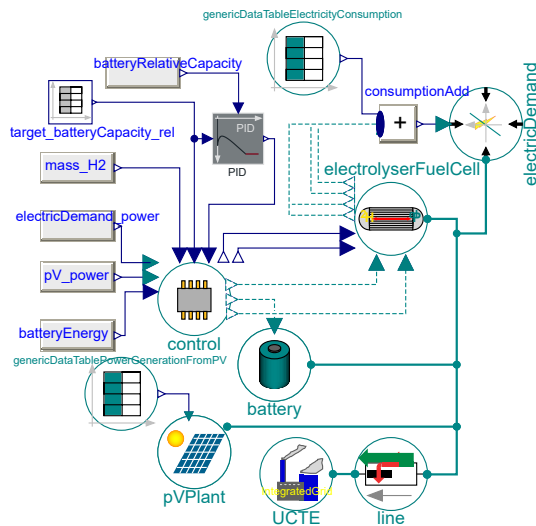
genericDataTableElectricityConsumption

batteryRelativeCapacity

target_batteryCapacity_rel

PID

PID

consumptionAdd

+

electricDemand

mass_H2

electrolyserFuelCell

electricDemand_power

pV_power

batteryEnergy

control

genericDataTablePowerGenerationFromPV

battery

pVPlant

IntegratedGrid

UCTE

line